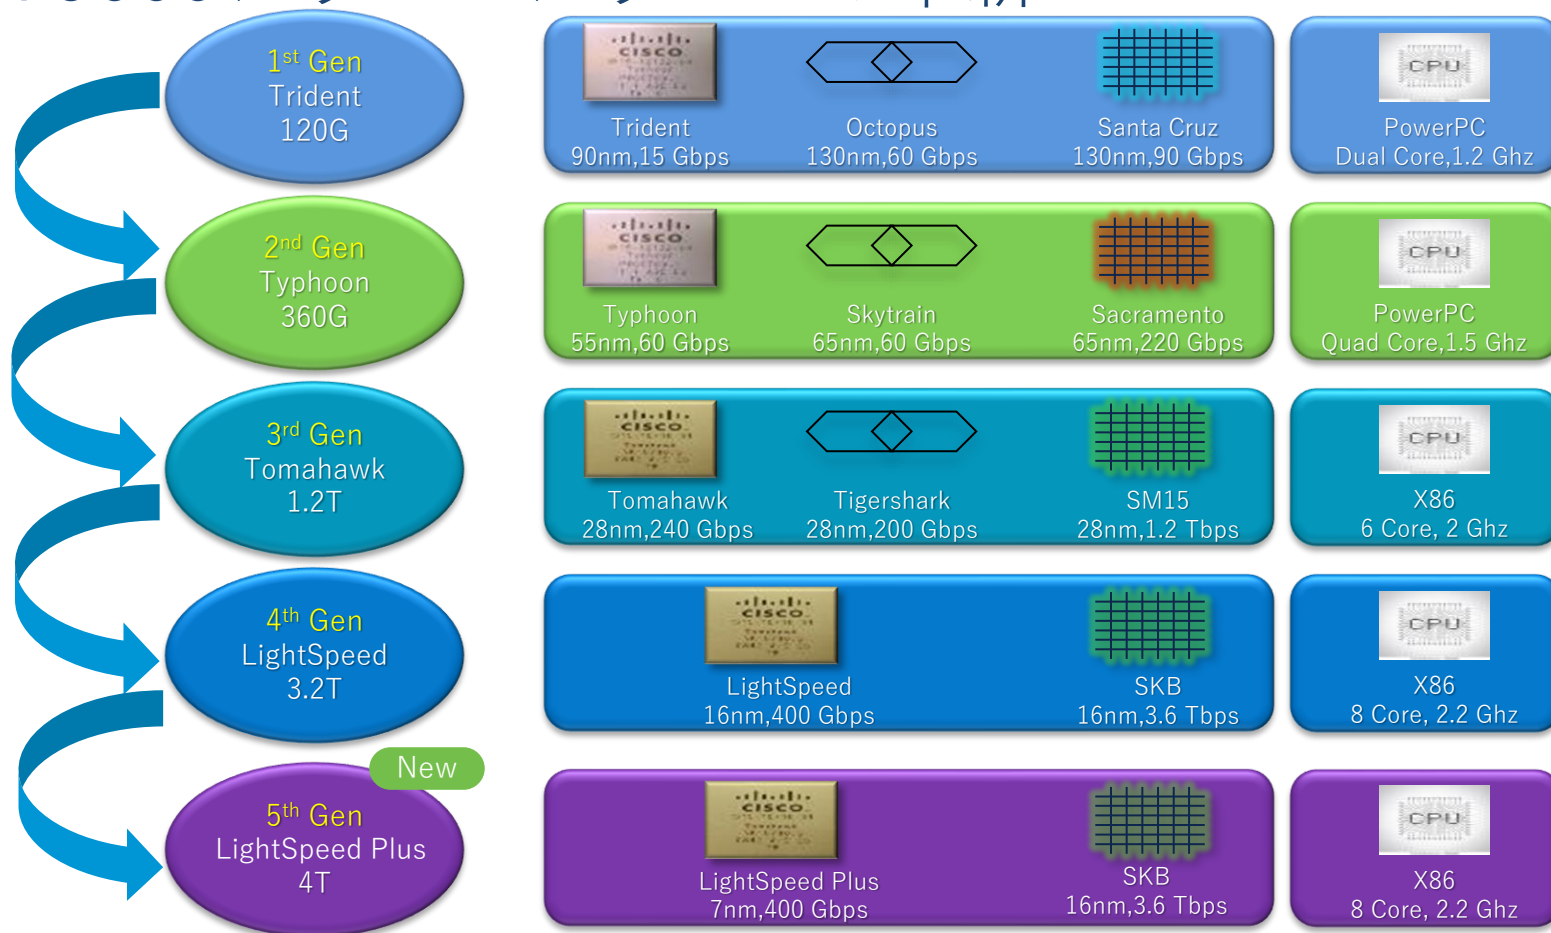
1st Gen
Trident
120G

cisco

Trident
90nm,15 Gbps

Octopus
130nm,60 Gbps

Santa Cruz
130nm,90 Gbps

CPU

PowerPC
Dual Core,1.2 Ghz

2nd Gen
Typhoon
360G

cisco

Typhoon
55nm,60 Gbps

Skytrain
65nm,60 Gbps

Sacramento
65nm,220 Gbps

CPU

PowerPC
Quad Core,1.5 Ghz

3rd Gen
Tomahawk
1.2T

cisco

Tomahawk
28nm,240 Gbps

Tigershark
28nm,200 Gbps

SM15
28nm,1.2 Tbps

CPU

X86
6 Core, 2 Ghz

4th Gen
LightSpeed
3.2T

cisco

LightSpeed
16nm,400 Gbps

SKB
16nm,3.6 Tbps

CPU

X86
8 Core, 2.2 Ghz

New

5th Gen
LightSpeed Plus
4T

cisco

LightSpeed Plus
7nm,400 Gbps

SKB
16nm,3.6 Tbps

CPU

X86
8 Core, 2.2 Ghz